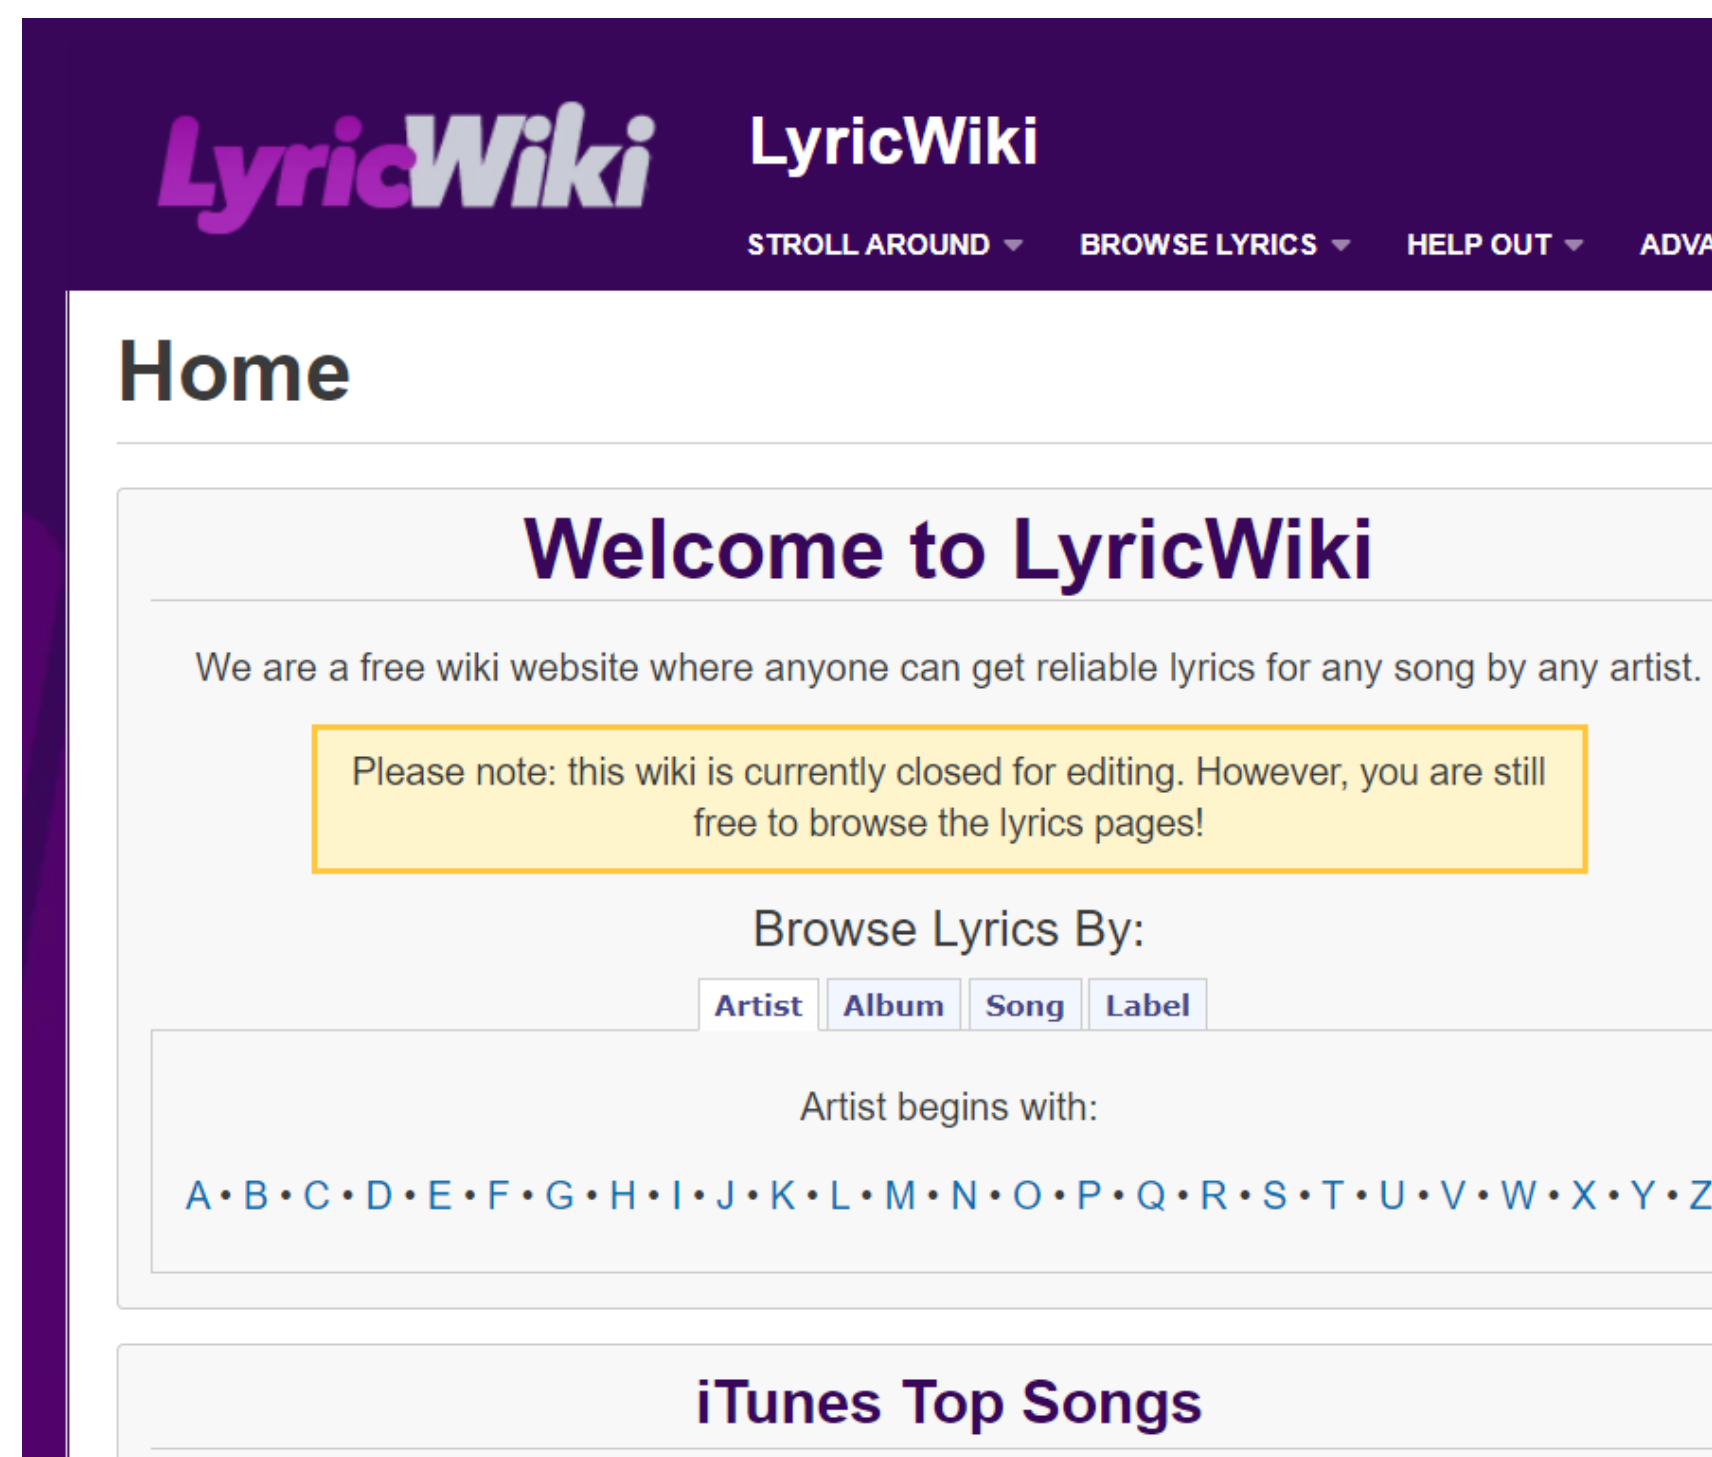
LyricWiki

LyricWiki

STROLL AROUND BROWSE LYRICS HELP OUT ADVA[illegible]

Home

Welcome to LyricWiki

We are a free wiki website where anyone can get reliable lyrics for any song by any artist.

Please note: this wiki is currently closed for editing. However, you are still free to browse the lyrics pages!

Browse Lyrics By:

Artist Album Song Label

Artist begins with:

A • B • C • D • E • F • G • H • I • J • K • L • M • N • O • P • Q • R • S • T • U • V • W • X • Y • Z

iTunes Top Songs